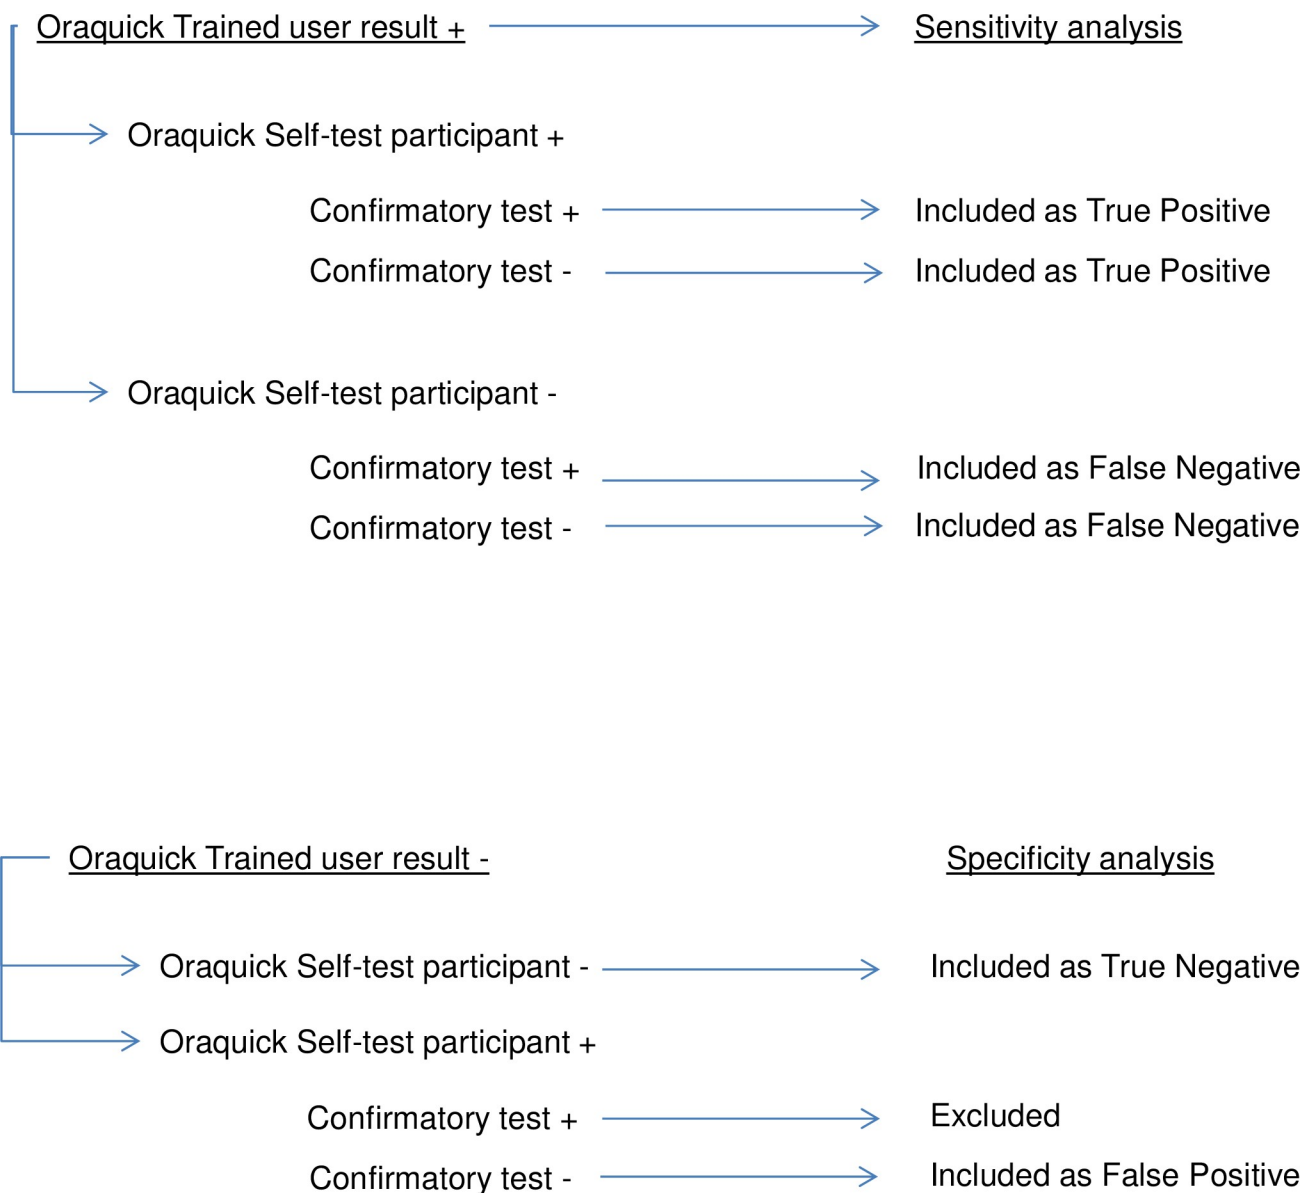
Oraquick Trained user result + Sensitivity analysis

Oraquick Self-test participant +

Confirmatory test + Included as True Positive

Confirmatory test - Included as True Positive

Oraquick Self-test participant -

Confirmatory test + Included as False Negative

Confirmatory test - Included as False Negative

Oraquick Trained user result - Specificity analysis

Oraquick Self-test participant - Included as True Negative

Oraquick Self-test participant +

Confirmatory test + Excluded

Confirmatory test - Included as False Positive